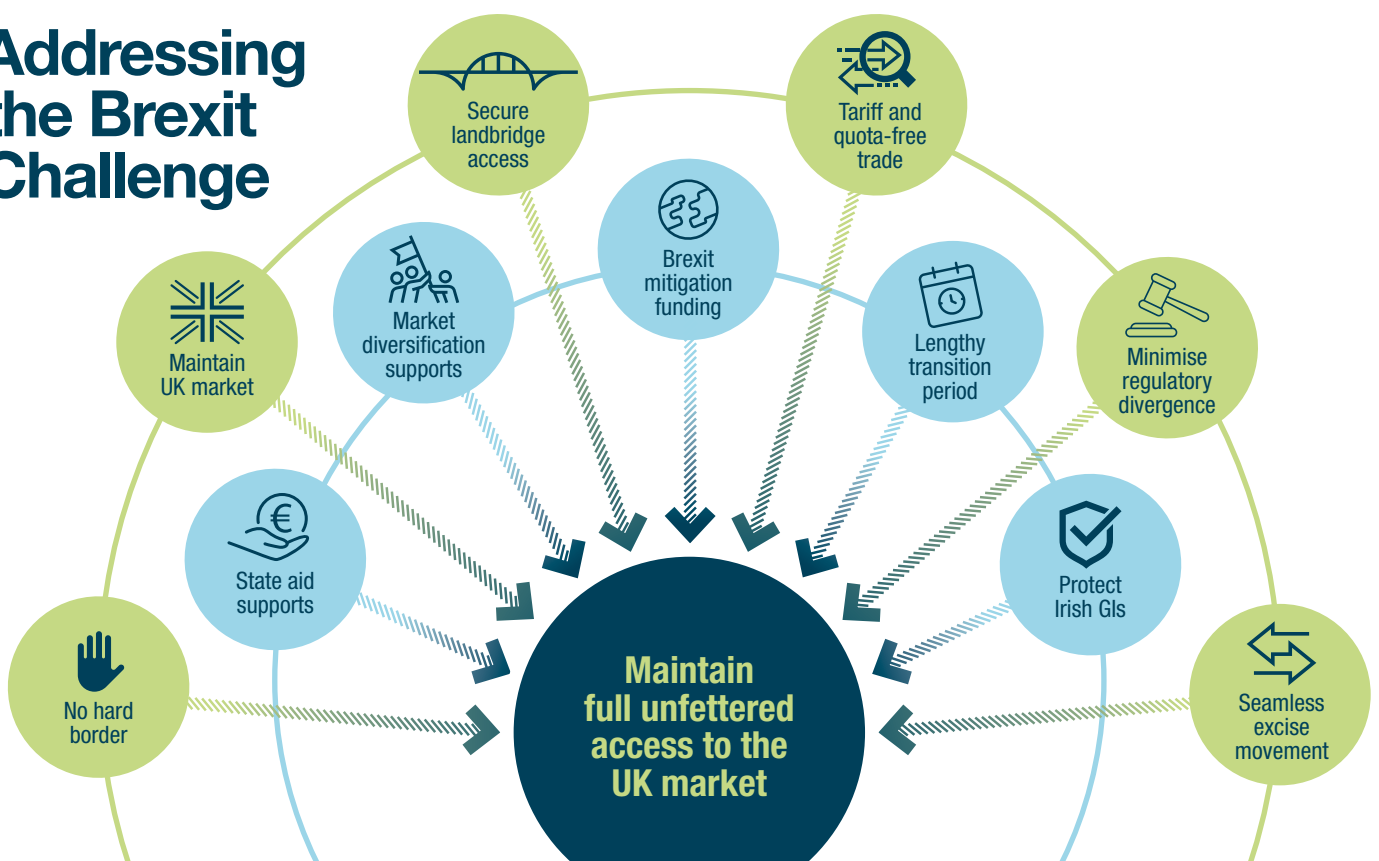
Addressing the Brexit Challenge

Secure landbridge access

Tariff and quota-free trade

Brexit mitigation funding

Maintain UK market

Market diversification supports

Lengthy transition period

Minimise regulatory divergence

State aid supports

Protect Irish GIs

No hard border

Seamless excise movement

Maintain full unfettered access to the UK market